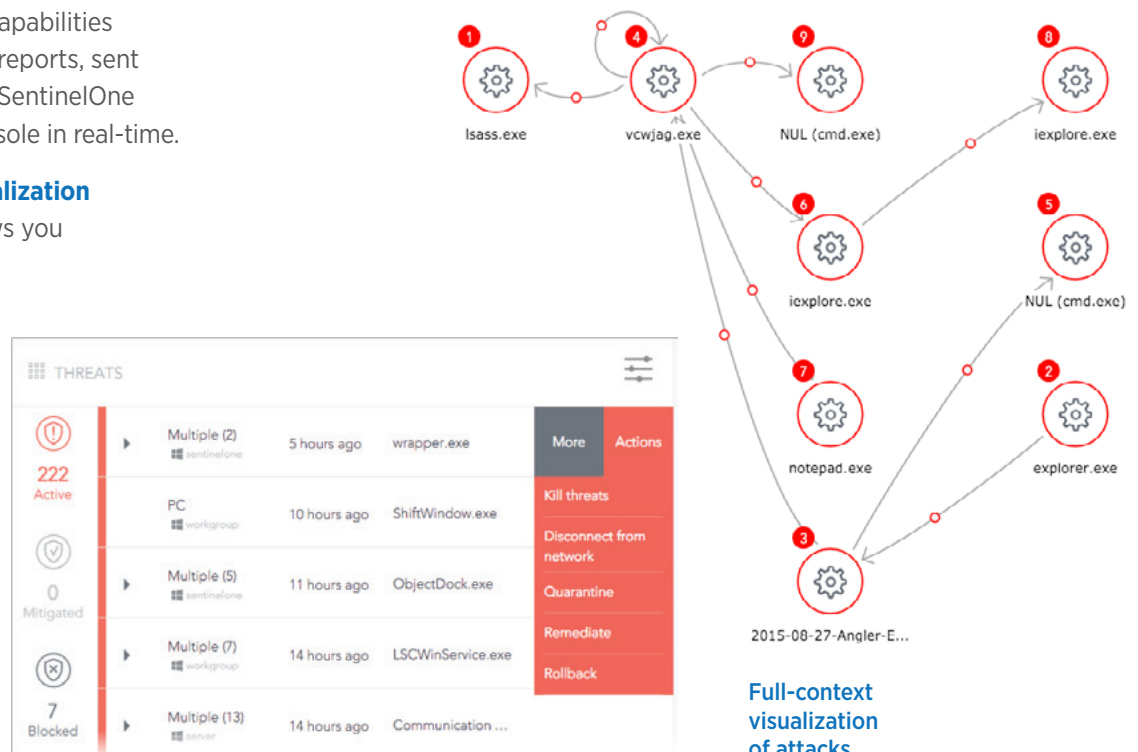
apabilities
reports, sent
SentinelOne
sole in real-time.

alization
ys you

1
lsass.exe

4
vcwjag.exe

9
NUL (cmd.exe)

8
iexplore.exe

6
iexplore.exe

5
NUL (cmd.exe)

7
notepad.exe

2
explorer.exe

3
2015-08-27-Angler-E...

THREATS

| | | | | |
|---|---|---|---|---|
| 222 Active | Multiple (2) sentinelone | 5 hours ago | wrapper.exe | More / Actions |
| | PC workgroup | 10 hours ago | ShiftWindow.exe | Kill threats |
| 0 Mitigated | Multiple (5) sentinelone | 11 hours ago | ObjectDock.exe | Disconnect from network |
| | | | | Quarantine |
| 7 Blocked | Multiple (7) workgroup | 14 hours ago | LSCWinService.exe | Remediate |
| | | | | Rollback |
| | Multiple (13) server | 14 hours ago | Communication ... | |

Full-context visualization of attacks